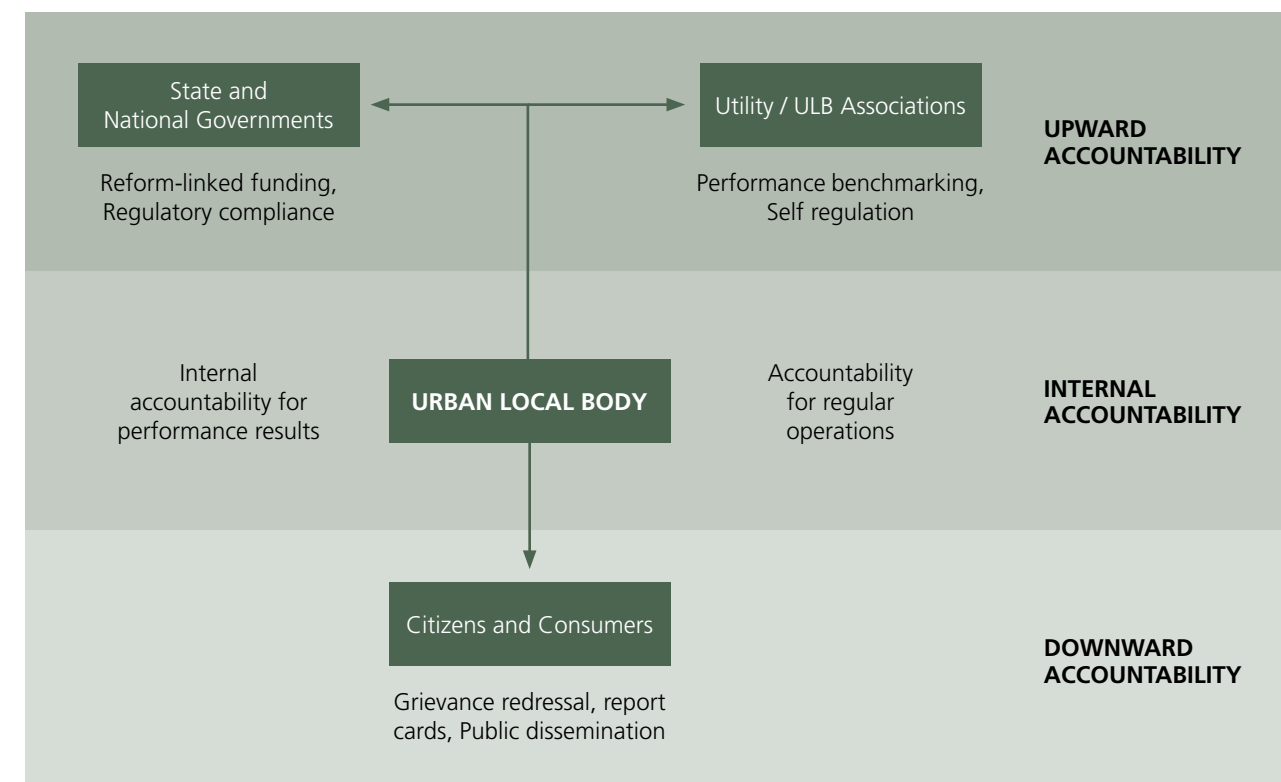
State and National Governments

Utility / ULB Associations

UPWARD ACCOUNTABILITY

Reform-linked funding, Regulatory compliance

Performance benchmarking, Self regulation

Internal accountability for performance results

URBAN LOCAL BODY

Accountability for regular operations

INTERNAL ACCOUNTABILITY

Citizens and Consumers

DOWNWARD ACCOUNTABILITY

Grievance redressal, report cards, Public dissemination